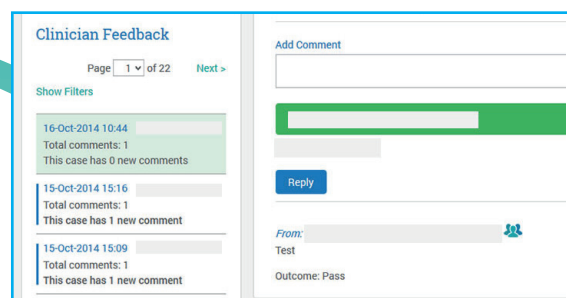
Clinician Feedback

Page 1 of 22 Next >

Show Filters

16-Oct-2014 10:44
Total comments: 1
This case has 0 new comments

15-Oct-2014 15:16
Total comments: 1
This case has 1 new comment

15-Oct-2014 15:09
Total comments: 1
This case has 1 new comment

Add Comment

Reply

From:
Test

Outcome: Pass